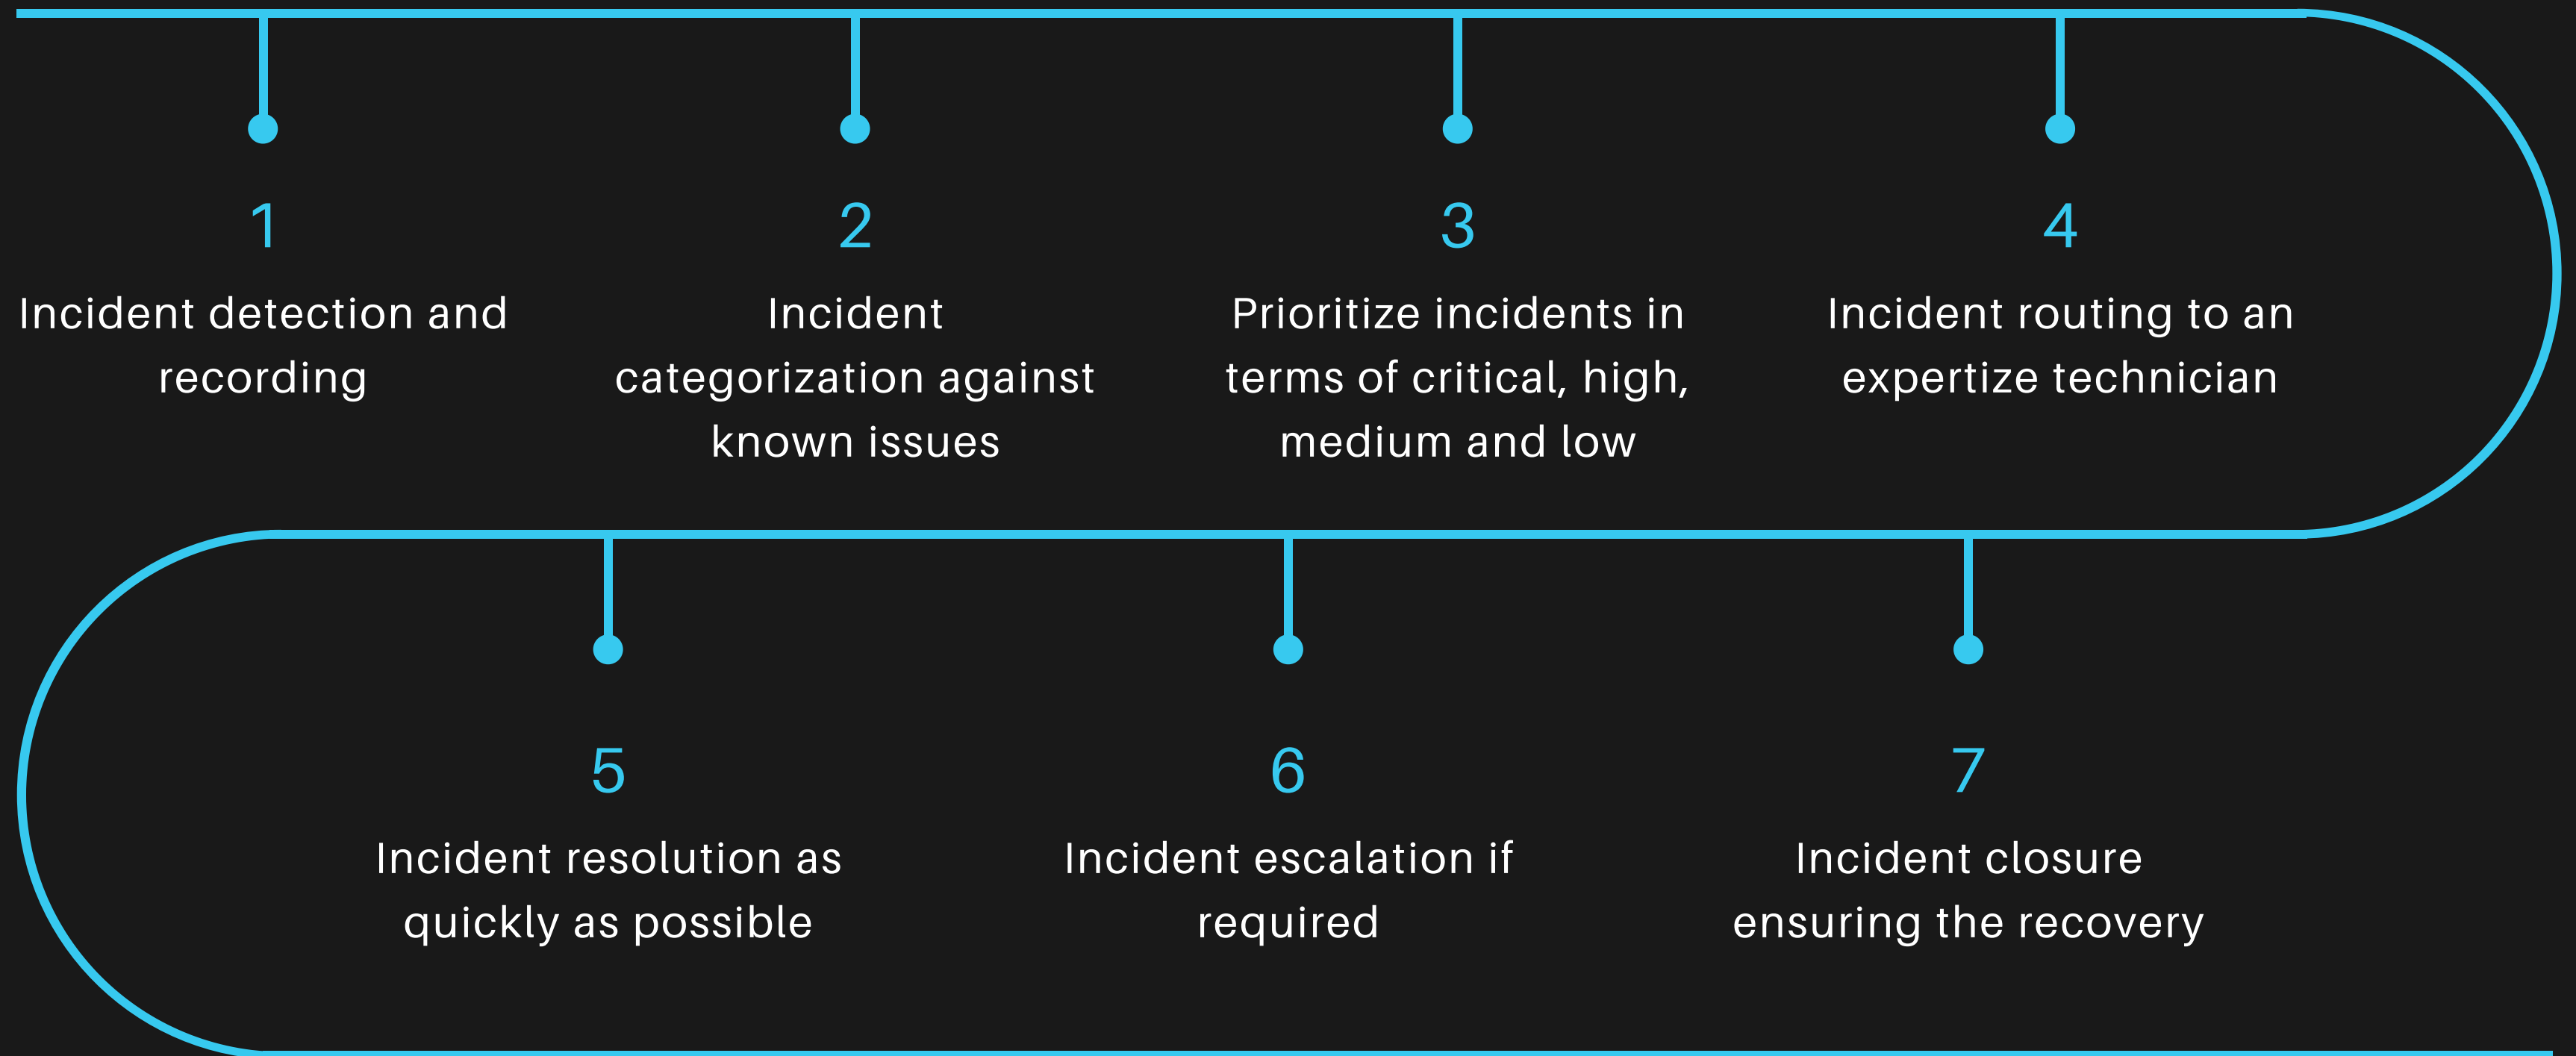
1
Incident detection and recording

2
Incident categorization against known issues

3
Prioritize incidents in terms of critical, high, medium and low

4
Incident routing to an expertize technician

5
Incident resolution as quickly as possible

6
Incident escalation if required

7
Incident closure ensuring the recovery